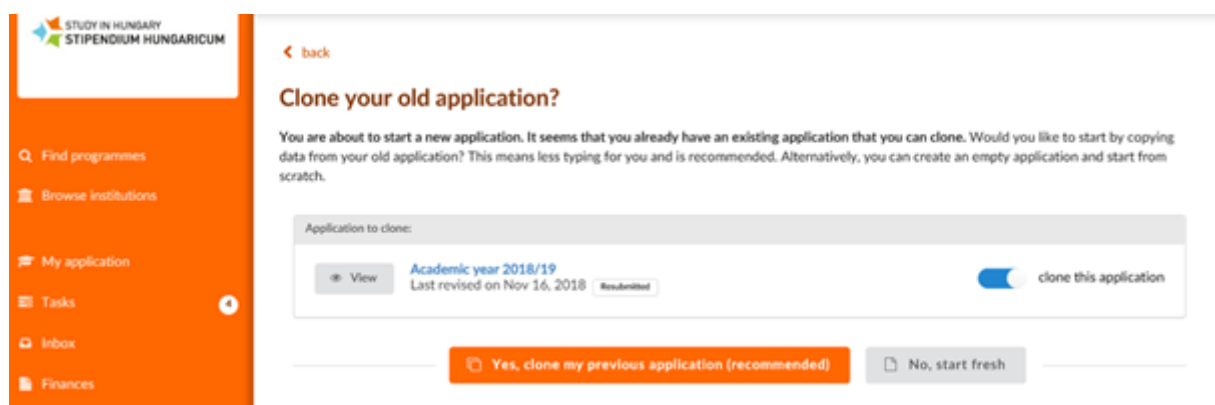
STUDY IN HUNGARY
STIPENDIUM HUNGARICUM

Find programmes
Browse institutions

My application
Tasks 4
Inbox
Finances

back

Clone your old application?

You are about to start a new application. It seems that you already have an existing application that you can clone. Would you like to start by copying data from your old application? This means less typing for you and is recommended. Alternatively, you can create an empty application and start from scratch.

Application to clone:

View
Academic year 2018/19
Last revised on Nov 16, 2018 Resubmitted
clone this application

Yes, clone my previous application (recommended)
No, start fresh